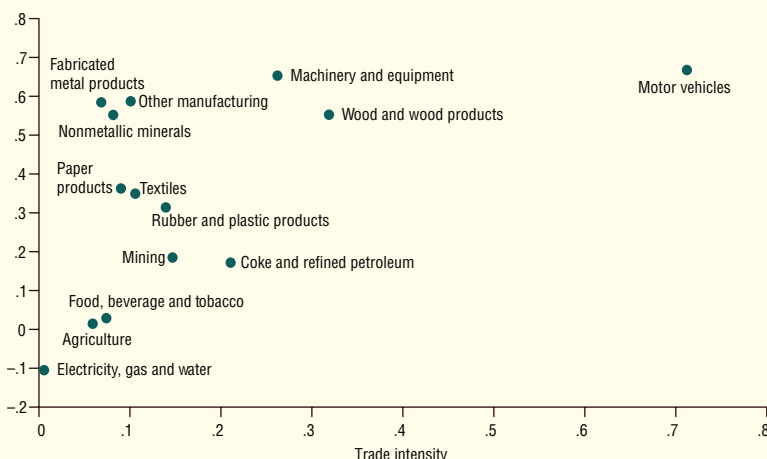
.8
.7
.6
.5
.4
.3
.2
.1
0
–.1
–.2

Fabricated metal products
Machinery and equipment
Motor vehicles
Other manufacturing
Wood and wood products
Nonmetallic minerals
Paper products
Textiles
Rubber and plastic products
Mining
Coke and refined petroleum
Food, beverage and tobacco
Agriculture
Electricity, gas and water

0
.1
.2
.3
.4
.5
.6
.7
.8

Trade intensity